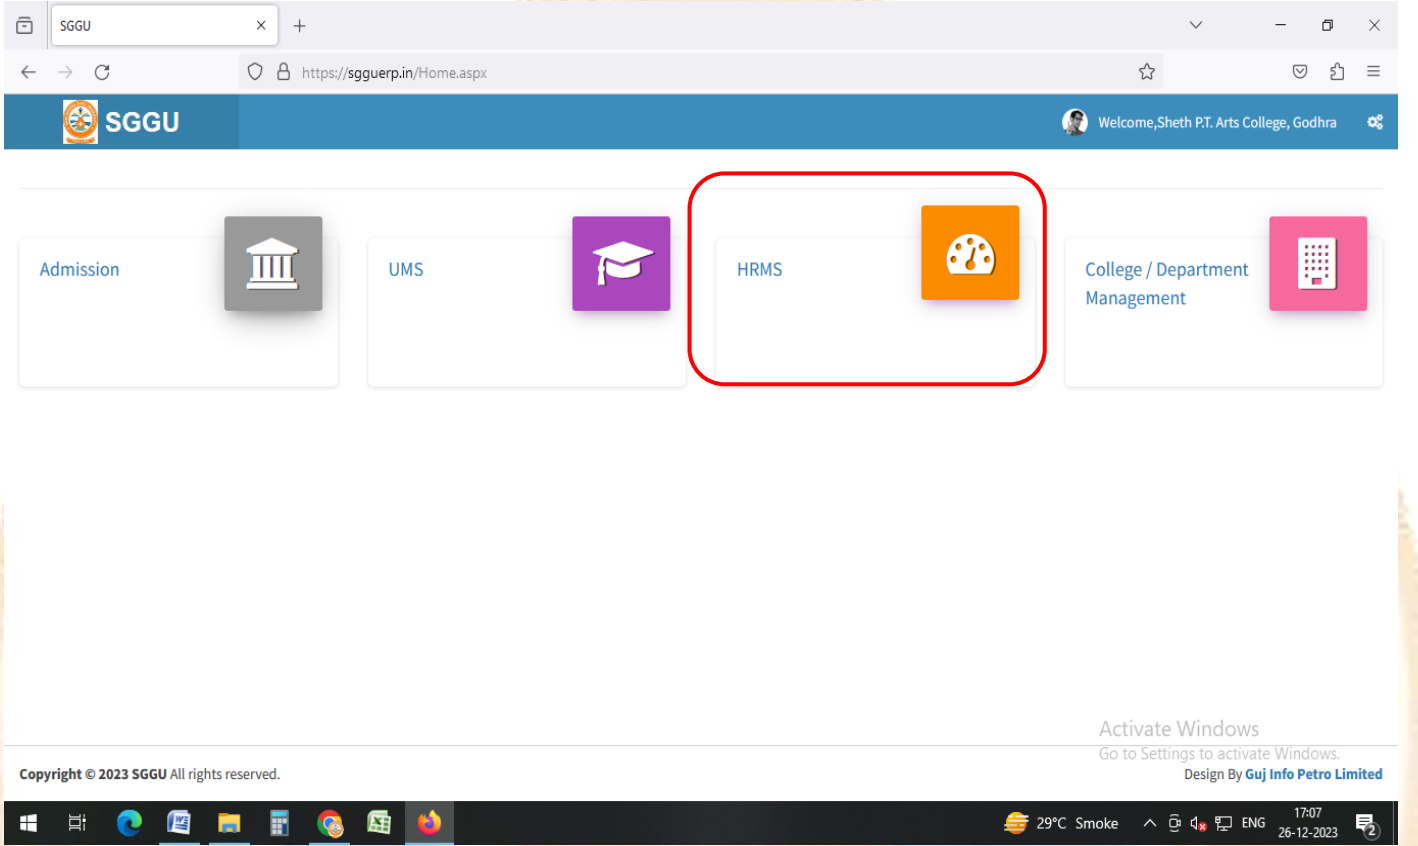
SGGU

https://sgguerp.in/Home.aspx

SGGU

Welcome,Sheth P.T. Arts College, Godhra

Admission

UMS

HRMS

College / Department Management

Activate Windows
Go to Settings to activate Windows.

Copyright © 2023 SGGU All rights reserved.

Design By Guj Info Petro Limited

29°C Smoke
ENG
17:07
26-12-2023
2